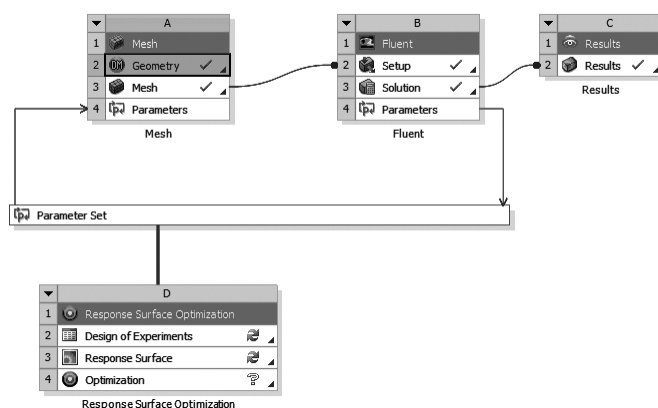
A
1 Mesh
2 Geometry ✓
3 Mesh ✓
4 Parameters
Mesh

B
1 Fluent
2 Setup ✓
3 Solution ✓
4 Parameters
Fluent

C
1 Results
2 Results ✓
Results

Parameter Set

D
1 Response Surface Optimization
2 Design of Experiments
3 Response Surface
4 Optimization ?
Response Surface Optimization